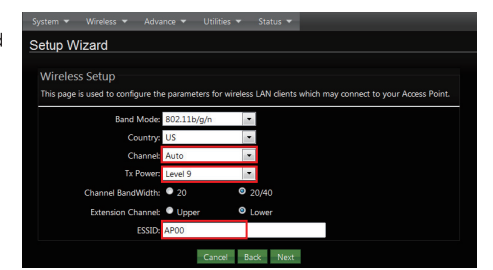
d

System ▼ Wireless ▼ Advance ▼ Utilities ▼ Status ▼

Setup Wizard

Wireless Setup

This page is used to configure the parameters for wireless LAN clients which may connect to your Access Point.

Band Mode: 802.11b/g/n

Country: US

Channel: Auto

Tx Power: Level 9

Channel BandWidth: 20 20/40

Extension Channel: Upper Lower

ESSID: AP00

Cancel Back Next